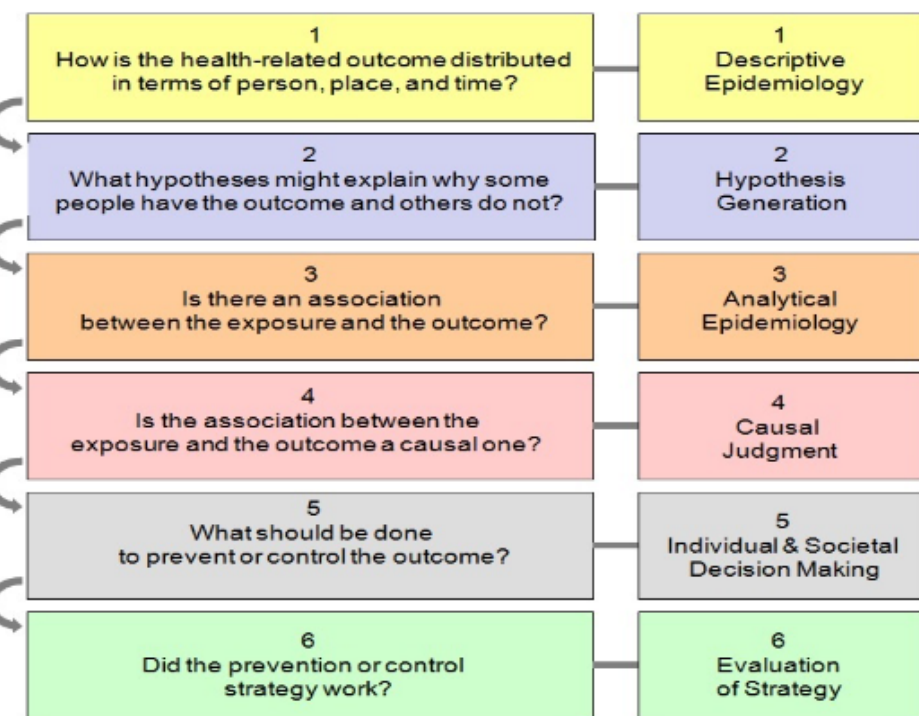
1
How is the health-related outcome distributed in terms of person, place, and time?

1
Descriptive Epidemiology

2
What hypotheses might explain why some people have the outcome and others do not?

2
Hypothesis Generation

3
Is there an association between the exposure and the outcome?

3
Analytical Epidemiology

4
Is the association between the exposure and the outcome a causal one?

4
Causal Judgment

5
What should be done to prevent or control the outcome?

5
Individual & Societal Decision Making

6
Did the prevention or control strategy work?

6
Evaluation of Strategy